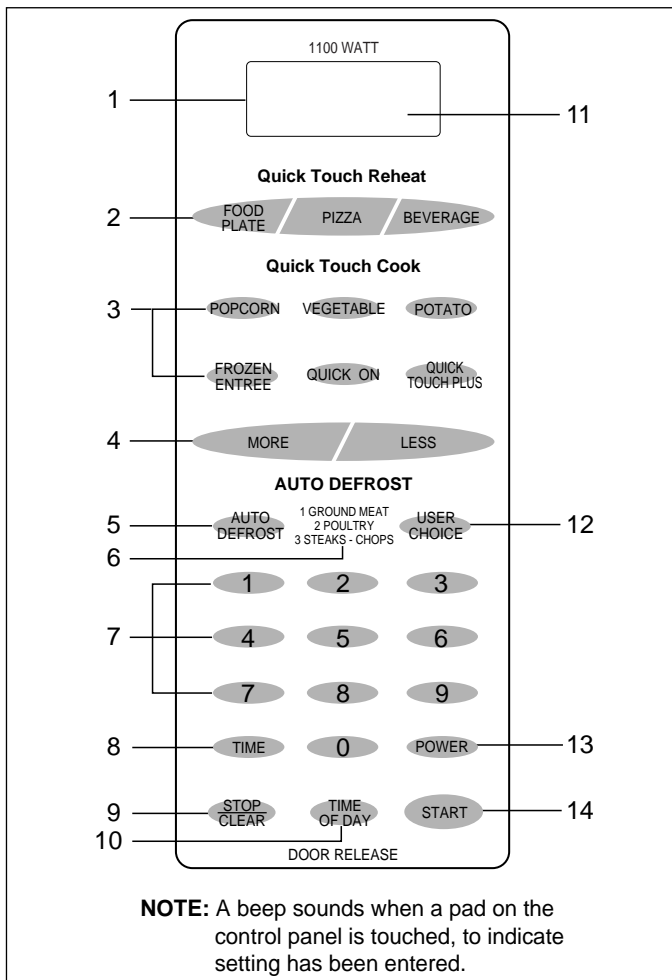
1100 WATT

1

11

Quick Touch Reheat

2

FOOD PLATE

PIZZA

BEVERAGE

Quick Touch Cook

3

POPCORN

VEGETABLE

POTATO

FROZEN ENTREE

QUICK ON

QUICK TOUCH PLUS

4

MORE

LESS

AUTO DEFROST

5

AUTO DEFROST

1 GROUND MEAT
2 POULTRY
3 STEAKS - CHOPS

USER CHOICE

12

6

7

1

2

3

4

5

6

7

8

9

8

TIME

0

POWER

13

9

STOP CLEAR

TIME OF DAY

START

14

10

DOOR RELEASE

**NOTE:** A beep sounds when a pad on the control panel is touched, to indicate setting has been entered.